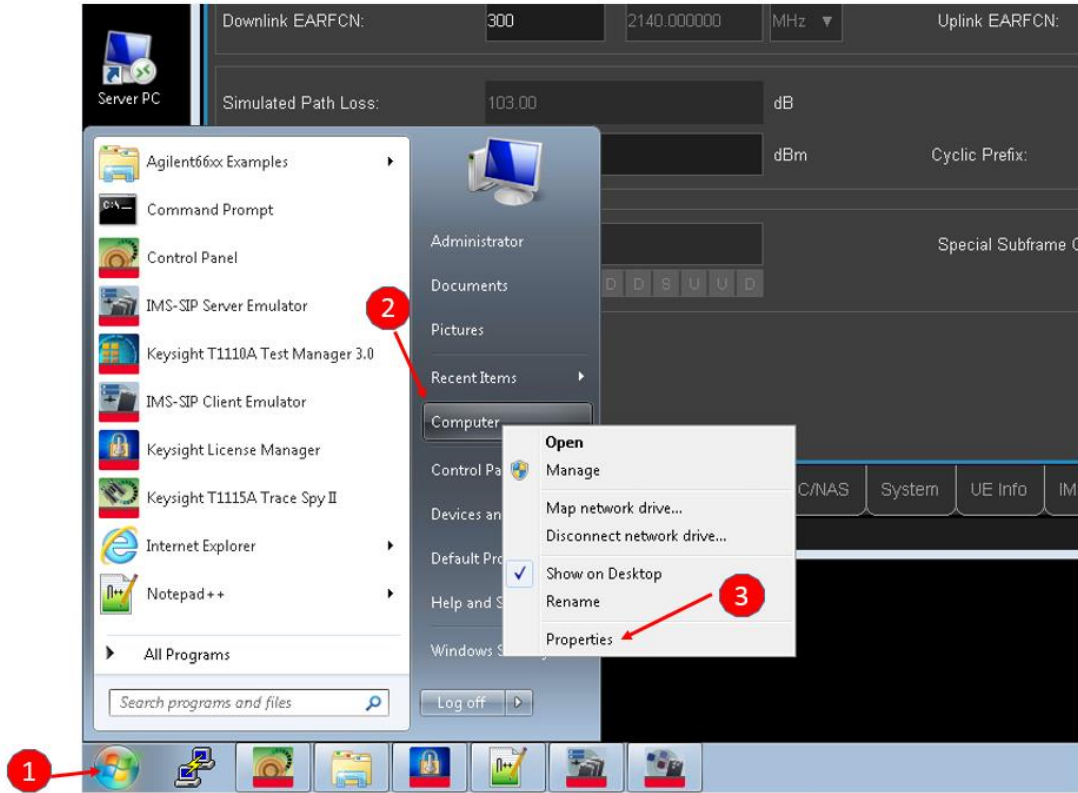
Downlink EARFCN: 300 2140.000000 MHz ▼ Uplink EARFCN:

Server PC

Simulated Path Loss: 103.00 dB

dBm Cyclic Prefix:

Special Subframe C

D D S U U D

Agilent66xx Examples
Command Prompt
Control Panel
IMS-SIP Server Emulator
Keysight T1110A Test Manager 3.0
IMS-SIP Client Emulator
Keysight License Manager
Keysight T1115A Trace Spy II
Internet Explorer
Notepad++
All Programs
Search programs and files

Administrator
Documents
Pictures
Recent Items
Computer
Control Pa
Devices an
Default Pro
Help and S
Windows S
Log off

Open
Manage
Map network drive...
Disconnect network drive...
Show on Desktop
Rename
Properties

C/NAS System UE Info IM

1
2
3